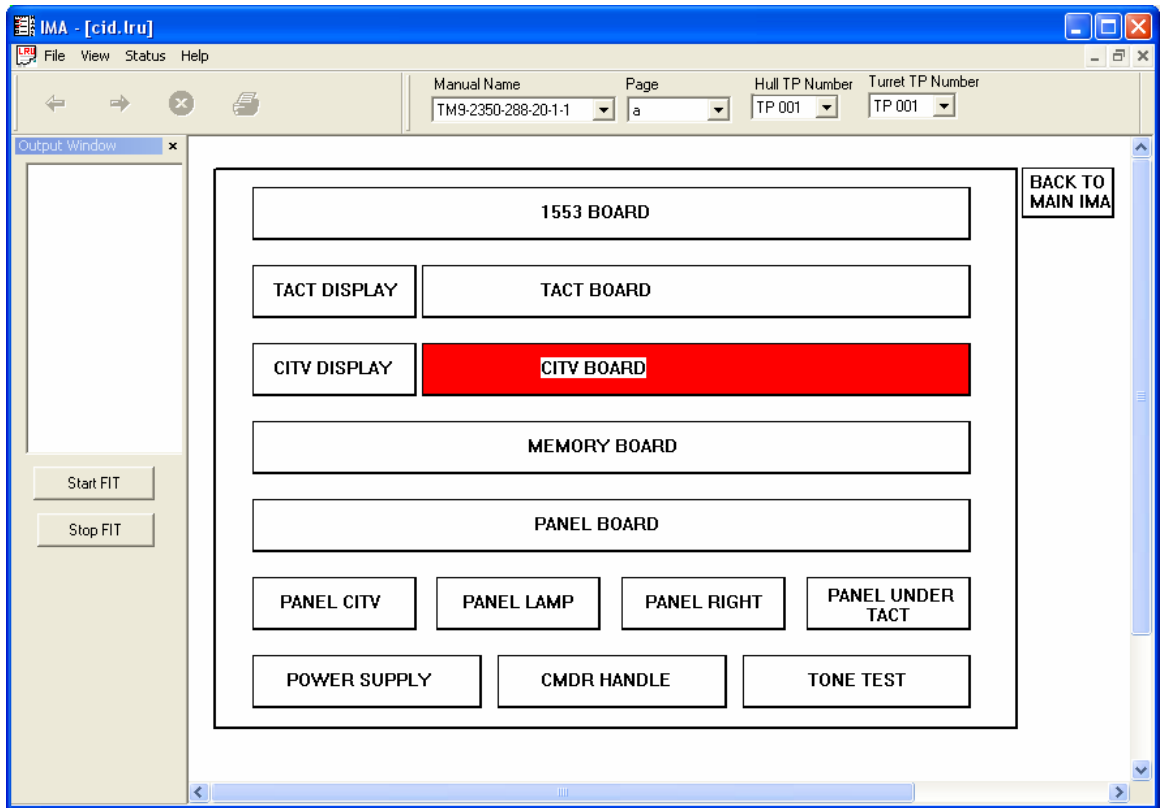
IMA - [cid.lru]

File View Status Help

Manual Name
TM9-2350-288-20-1-1

Page
a

Hull TP Number
TP 001

Turret TP Number
TP 001

Output Window

Start FIT

Stop FIT

BACK TO MAIN IMA

1553 BOARD

TACT DISPLAY

TACT BOARD

CITV DISPLAY

CITV BOARD

MEMORY BOARD

PANEL BOARD

PANEL CITV

PANEL LAMP

PANEL RIGHT

PANEL UNDER TACT

POWER SUPPLY

CMDR HANDLE

TONE TEST